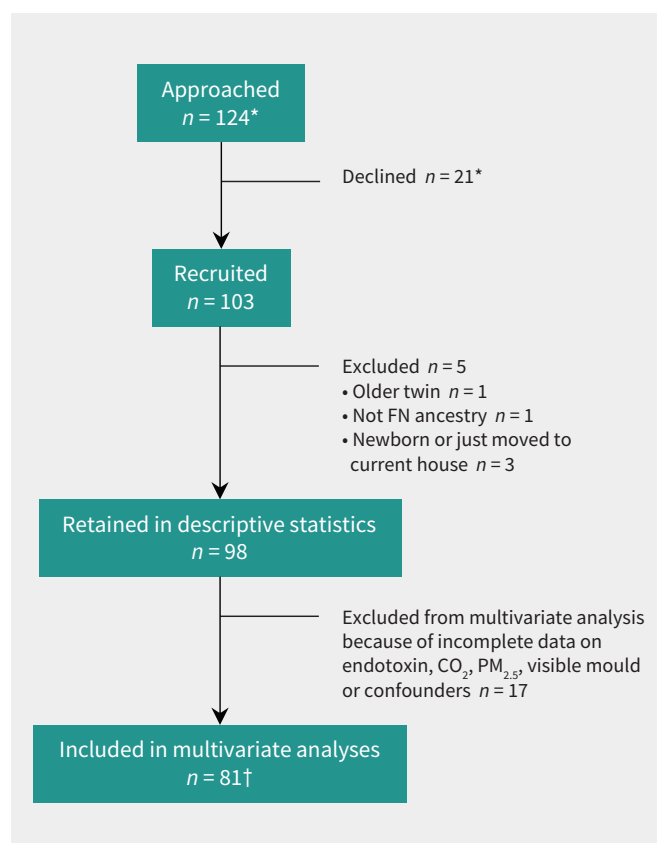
Approached
$n = 124$*

Declined $n = 21$*

Recruited
$n = 103$

Excluded $n = 5$
• Older twin $n = 1$
• Not FN ancestry $n = 1$
• Newborn or just moved to current house $n = 3$

Retained in descriptive statistics
$n = 98$

Excluded from multivariate analysis because of incomplete data on endotoxin, $CO_2$, $PM_{2.5}$, visible mould or confounders $n = 17$

Included in multivariate analyses
$n = 81$†